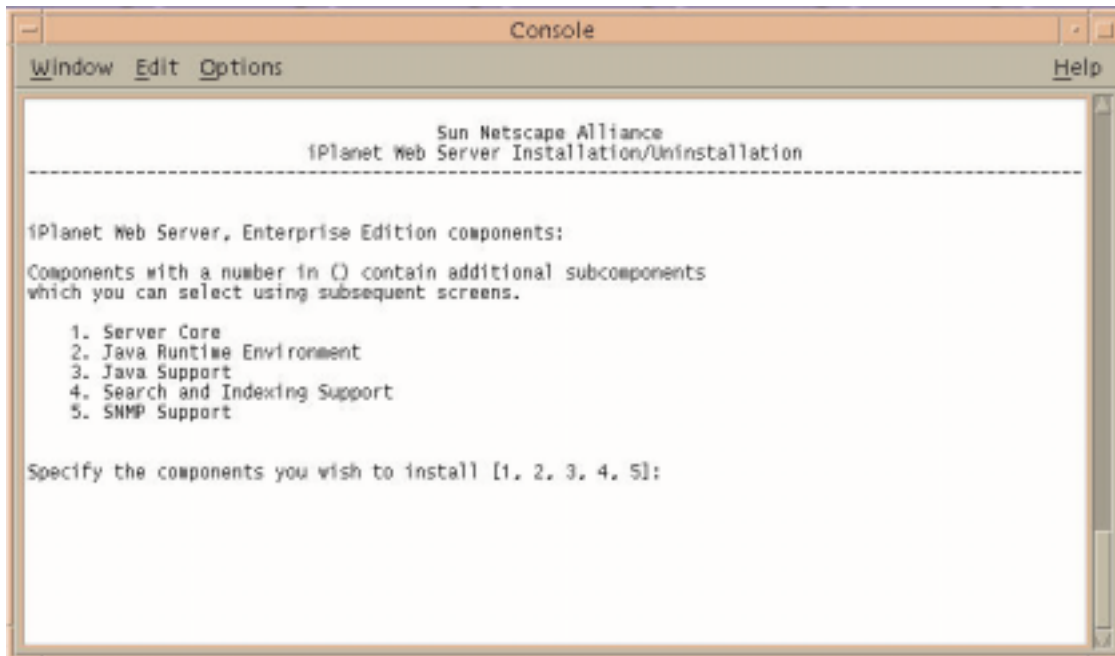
Console

Window Edit Options Help

Sun Netscape Alliance
iPlanet Web Server Installation/Uninstallation

iPlanet Web Server, Enterprise Edition components:

Components with a number in () contain additional subcomponents which you can select using subsequent screens.

1. Server Core
2. Java Runtime Environment
3. Java Support
4. Search and Indexing Support
5. SNMP Support

Specify the components you wish to install [1, 2, 3, 4, 5]: